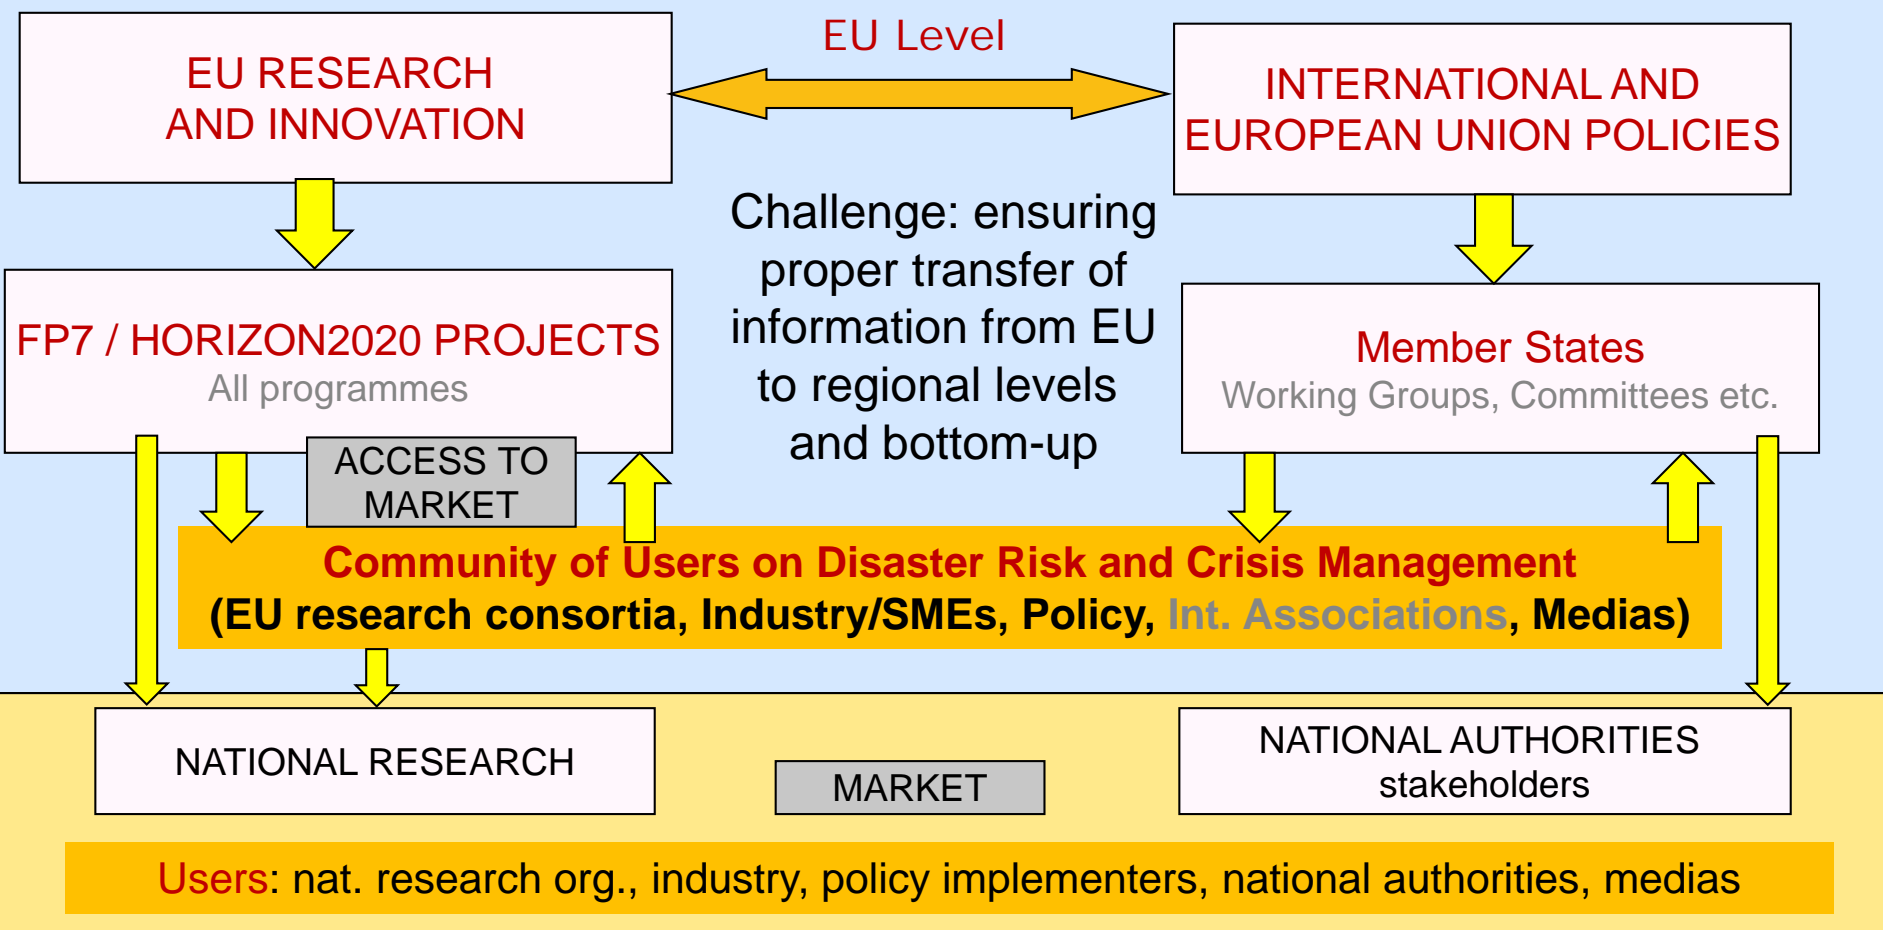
EU RESEARCH AND INNOVATION

EU Level

INTERNATIONAL AND EUROPEAN UNION POLICIES

Challenge: ensuring proper transfer of information from EU to regional levels and bottom-up

FP7 / HORIZON2020 PROJECTS
All programmes

Member States
Working Groups, Committees etc.

ACCESS TO MARKET

Community of Users on Disaster Risk and Crisis Management
(EU research consortia, Industry/SMEs, Policy, Int. Associations, Medias)

NATIONAL RESEARCH

MARKET

NATIONAL AUTHORITIES
stakeholders

Users: nat. research org., industry, policy implementers, national authorities, medias